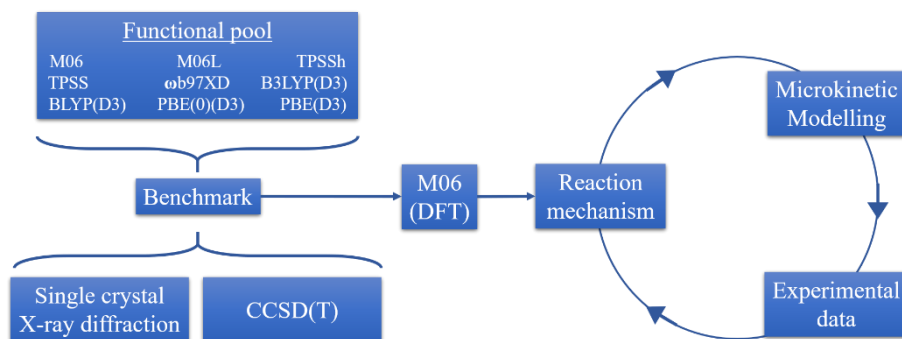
Functional pool

M06 M06L TPSSh
TPSS ωb97XD B3LYP(D3)
BLYP(D3) PBE(0)(D3) PBE(D3)

Benchmark

M06 (DFT)

Reaction mechanism

Microkinetic Modelling

Experimental data

Single crystal X-ray diffraction

CCSD(T)